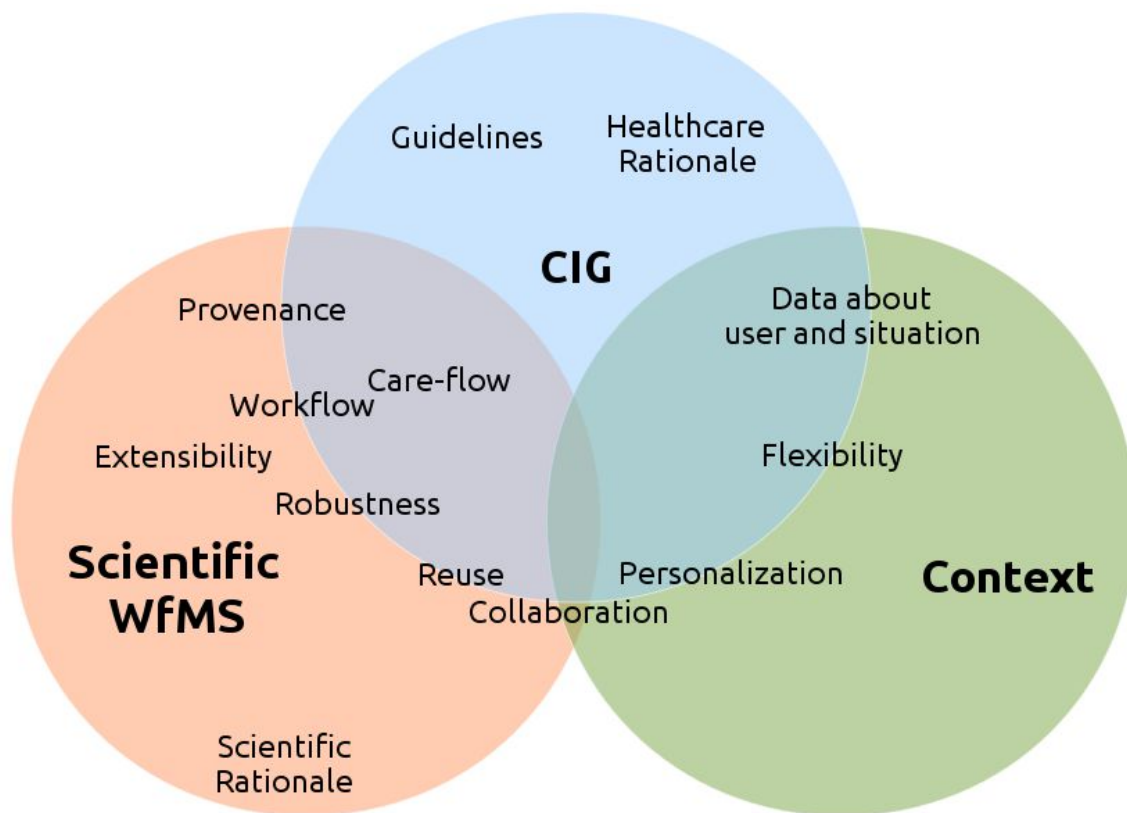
Guidelines

Healthcare Rationale

CIG

Provenance

Data about user and situation

Care-flow

Workflow

Extensibility

Flexibility

Robustness

Scientific WfMS

Reuse

Personalization

Context

Collaboration

Scientific Rationale